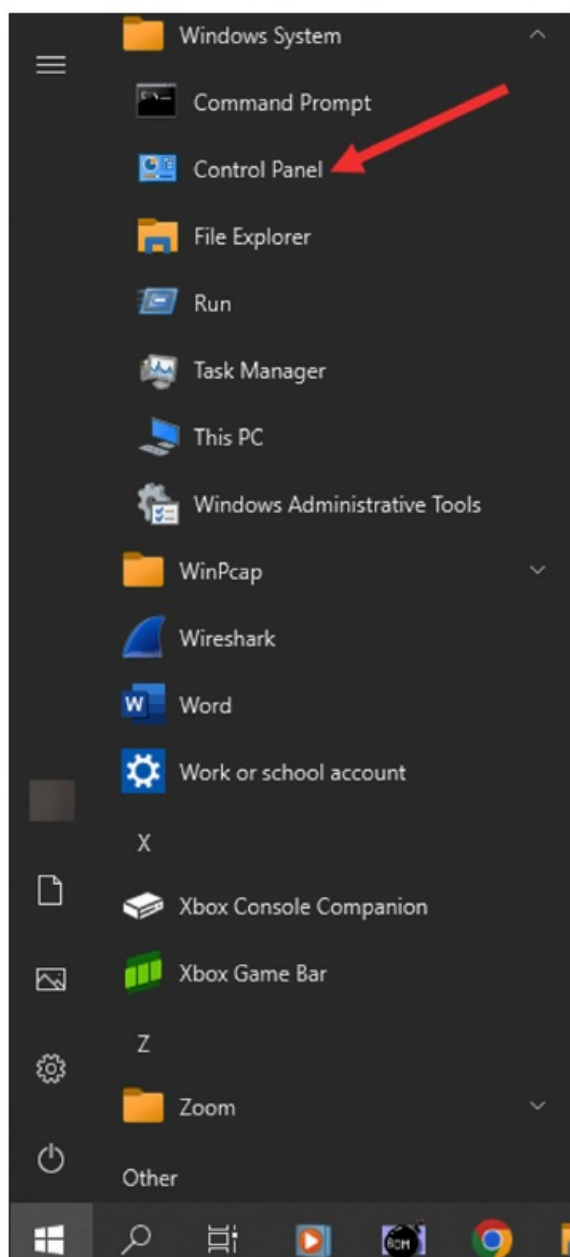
Windows System

Command Prompt

Control Panel

File Explorer

Run

Task Manager

This PC

Windows Administrative Tools

WinPcap

Wireshark

Word

Work or school account

X

Xbox Console Companion

Xbox Game Bar

Z

Zoom

Other